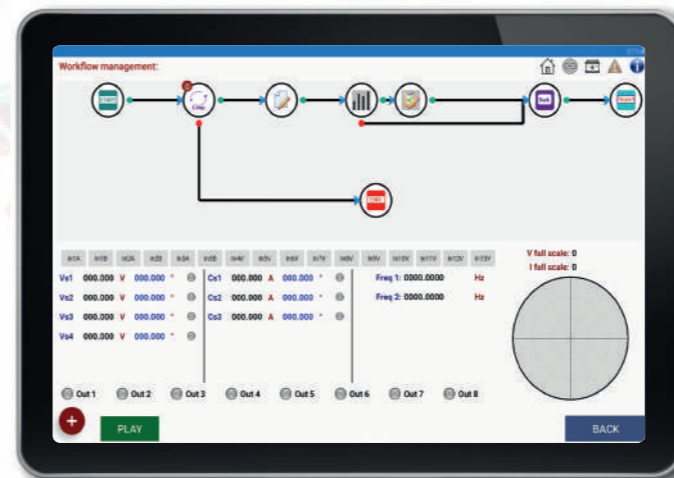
Workflow management:

START

END

V full scale: 0
I full scale: 0

| In1A | In1B | In2A | In2B | In3A | In3B | In4V | In5V | In6V | In7V | In8V | In9V | In10V | In11V | In12V | In13V |
|---|---|---|---|---|---|---|---|---|---|---|---|---|---|---|---|

Vs1 000.000 V 000.000 °
Vs2 000.000 V 000.000 °
Vs3 000.000 V 000.000 °
Vs4 000.000 V 000.000 °

Cs1 000.000 A 000.000 °
Cs2 000.000 A 000.000 °
Cs3 000.000 A 000.000 °

Freq 1: 0000.0000 Hz
Freq 2: 0000.0000 Hz

Out 1 Out 2 Out 3 Out 4 Out 5 Out 6 Out 7 Out 8

+

PLAY

BACK